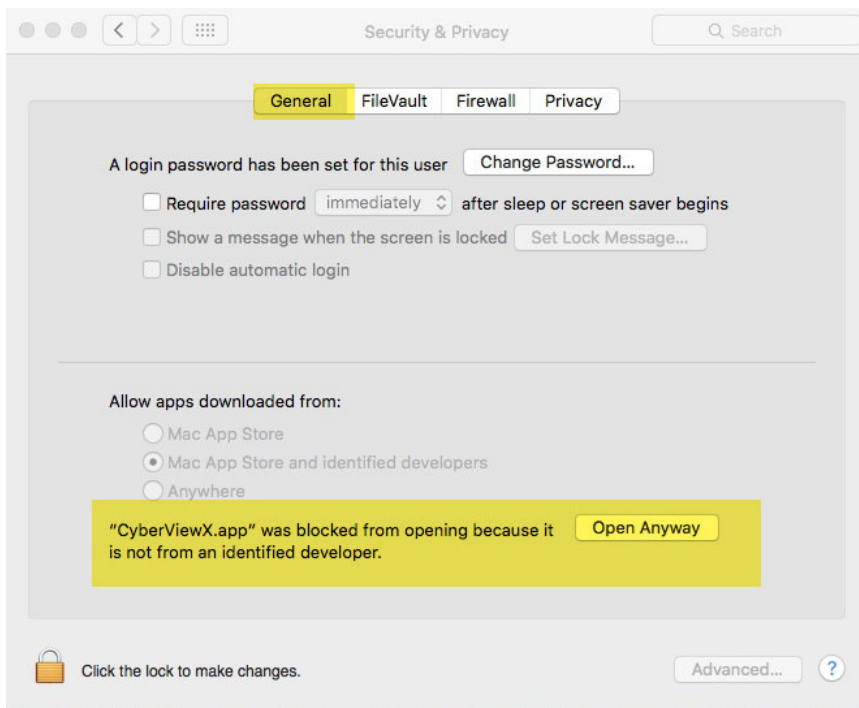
Security & Privacy

Search

General FileVault Firewall Privacy

A login password has been set for this user Change Password...

Require password immediately after sleep or screen saver begins

Show a message when the screen is locked Set Lock Message...

Disable automatic login

Allow apps downloaded from:

Mac App Store

Mac App Store and identified developers

Anywhere

"CyberViewX.app" was blocked from opening because it is not from an identified developer. Open Anyway

Click the lock to make changes.

Advanced...

?